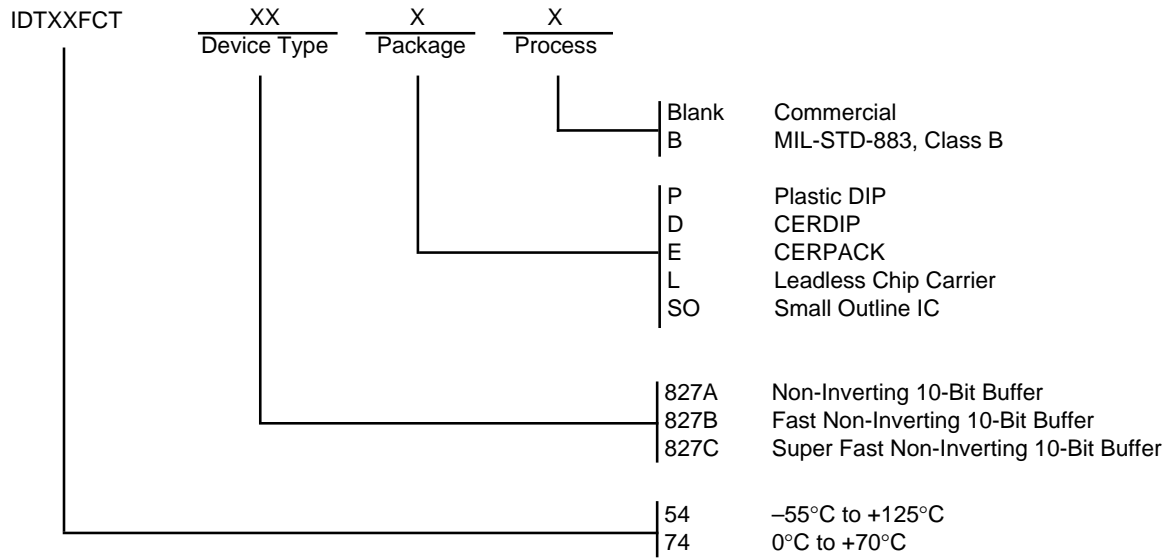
IDTXXFCT XX Device Type X Package X Process

Blank Commercial
B MIL-STD-883, Class B

P Plastic DIP
D CERDIP
E CERPACK
L Leadless Chip Carrier
SO Small Outline IC

827A Non-Inverting 10-Bit Buffer
827B Fast Non-Inverting 10-Bit Buffer
827C Super Fast Non-Inverting 10-Bit Buffer

54 –55°C to +125°C
74 0°C to +70°C